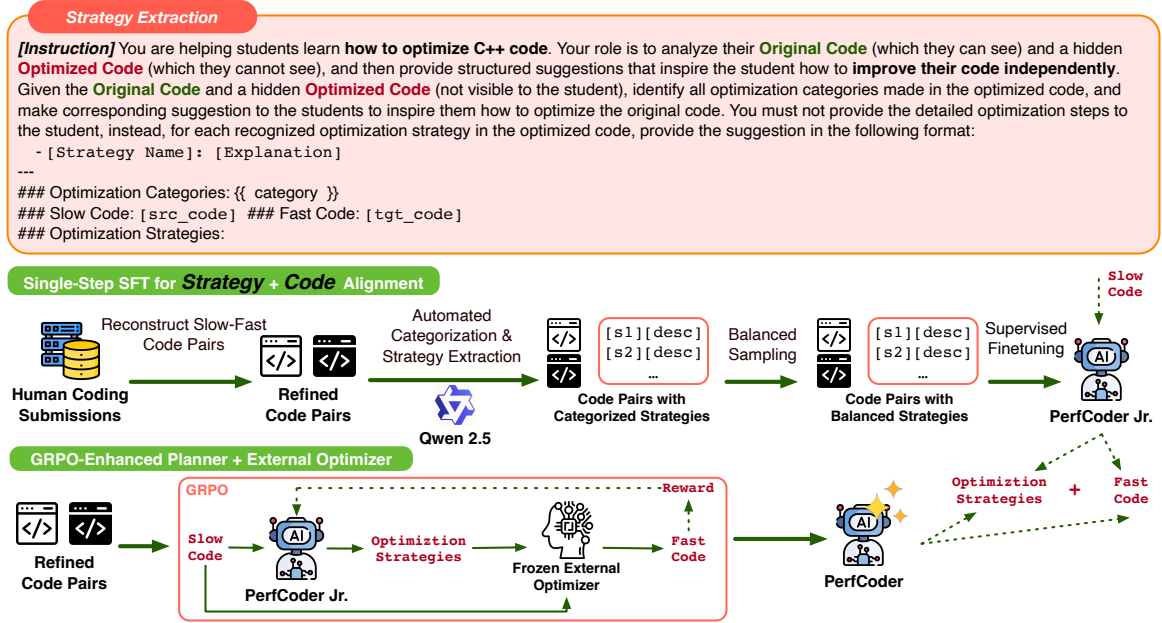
Strategy Extraction

**[Instruction]** You are helping students learn **how to optimize C++ code**. Your role is to analyze their **Original Code** (which they can see) and a hidden **Optimized Code** (which they cannot see), and then provide structured suggestions that inspire the student how to **improve their code independently**. Given the **Original Code** and a hidden **Optimized Code** (not visible to the student), identify all optimization categories made in the optimized code, and make corresponding suggestion to the students to inspire them how to optimize the original code. You must not provide the detailed optimization steps to the student, instead, for each recognized optimization strategy in the optimized code, provide the suggestion in the following format:

-[Strategy Name]: [Explanation]

---

### Optimization Categories: {{ category }}

### Slow Code: [src_code] ### Fast Code: [tgt_code]

### Optimization Strategies:

Single-Step SFT for Strategy + Code Alignment

Reconstruct Slow-Fast Code Pairs

Human Coding Submissions

Refined Code Pairs

Automated Categorization & Strategy Extraction

Qwen 2.5

[s1][desc]
[s2][desc]
...

Code Pairs with Categorized Strategies

Balanced Sampling

[s1][desc]
[s2][desc]
...

Code Pairs with Balanced Strategies

Supervised Finetuning

Slow Code

AI

PerfCoder Jr.

GRPO-Enhanced Planner + External Optimizer

Refined Code Pairs

GRPO

Reward

Slow Code

AI

PerfCoder Jr.

Optimiztion Strategies

Frozen External Optimizer

Fast Code

AI

PerfCoder

Optimiztion Strategies

+

Fast Code